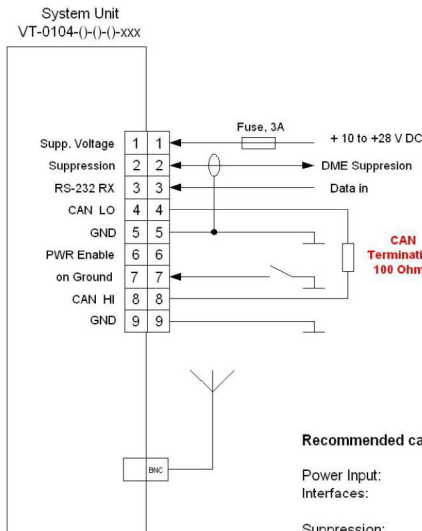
System Unit
VT-0104-()-()-()-xxx

Fuse, 3A

| Supp. Voltage | 1 | 1 |
|---|---|---|
| Suppression | 2 | 2 |
| RS-232 RX | 3 | 3 |
| CAN LO | 4 | 4 |
| GND | 5 | 5 |
| PWR Enable | 6 | 6 |
| on Ground | 7 | 7 |
| CAN HI | 8 | 8 |
| GND | 9 | 9 |

+ 10 to +28 V DC
DME Suppresion
Data in

CAN
Terminati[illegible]
100 Ohm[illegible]

BNC

Recommended ca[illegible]

Power Input:
Interfaces:

Suppression: